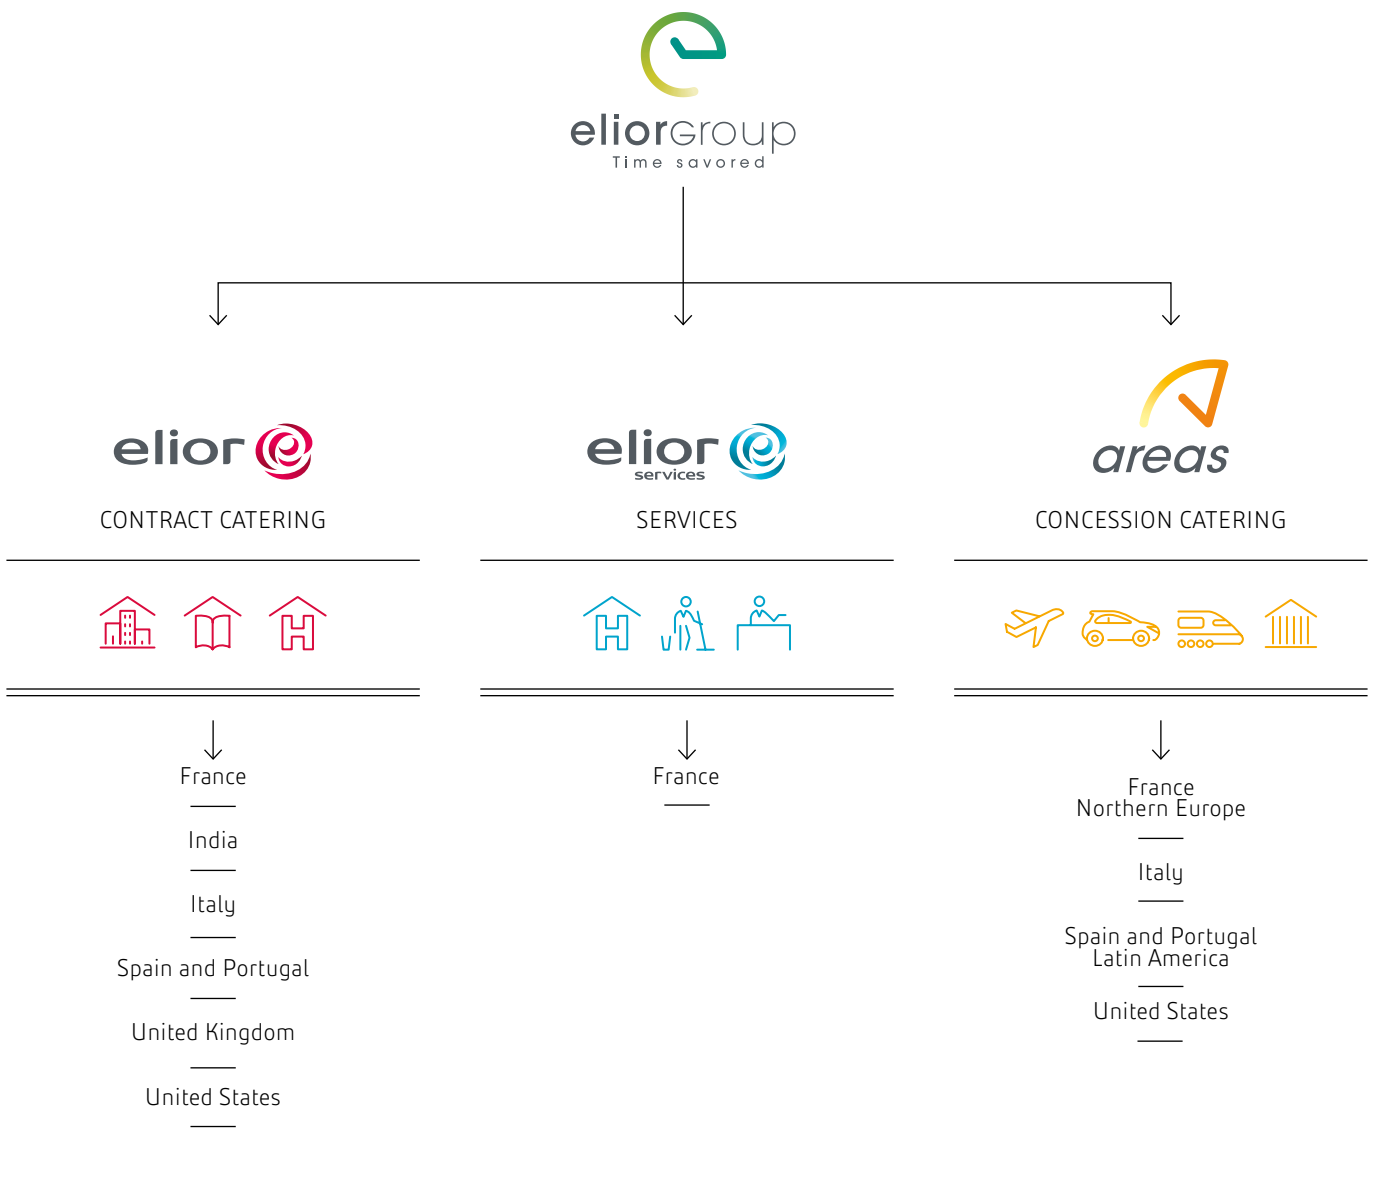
eliorGroup
Time savored

elior
CONTRACT CATERING

France

India

Italy

Spain and Portugal

United Kingdom

United States

elior services
SERVICES

France

areas
CONCESSION CATERING

France
Northern Europe

Italy

Spain and Portugal
Latin America

United States